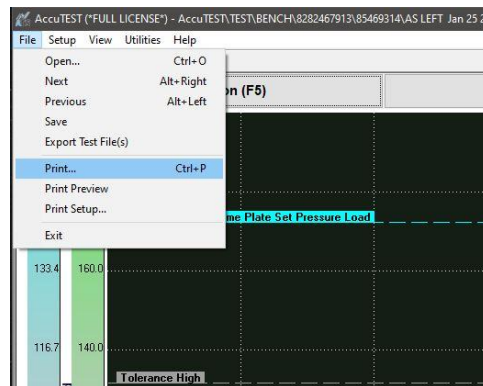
AccuTEST (*FULL LICENSE*) - AccuTEST\TEST\BENCH\8282467913\85469314\AS LEFT Jan 25 2

File Setup View Utilities Help

Open... Ctrl+O
Next Alt+Right
Previous Alt+Left
Save
Export Test File(s)
Print... Ctrl+P
Print Preview
Print Setup...
Exit

n (F5)

me Plate Set Pressure Load

133.4 160.0

116.7 140.0

Tolerance High